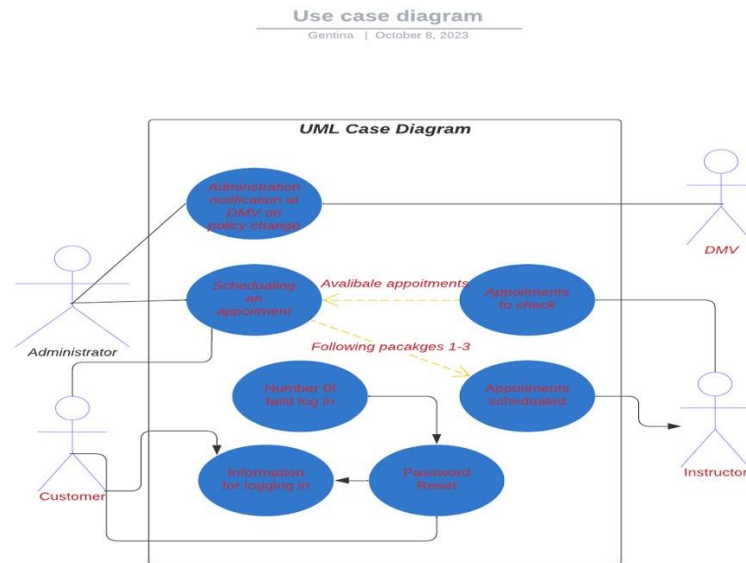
Use case diagram
Gentina | October 8, 2023

UML Case Diagram

Adminstration notification at DMV on policy change

DMV

Scheduaing an appoitment

Avalibale appoitments

Appoitments to check

Administrator

Following pacakges 1-3

Number 0f faild log in

Appoitments scheduated

Customer

Information for logging in

Password Reset

Instructor